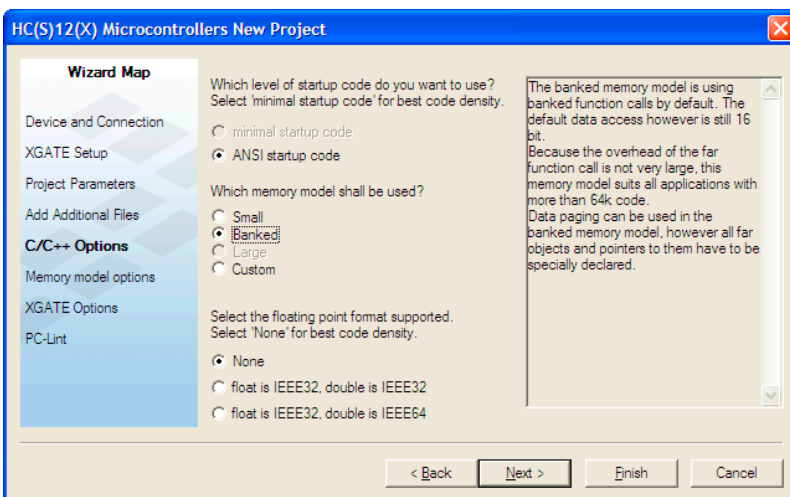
HC(S)12(X) Microcontrollers New Project

Wizard Map

Device and Connection

XGATE Setup

Project Parameters

Add Additional Files

C/C++ Options

Memory model options

XGATE Options

PC-Lint

Which level of startup code do you want to use?
Select 'minimal startup code' for best code density.

minimal startup code

ANSI startup code

Which memory model shall be used?

Small

Banked

Large

Custom

Select the floating point format supported.
Select 'None' for best code density.

None

float is IEEE32, double is IEEE32

float is IEEE32, double is IEEE64

The banked memory model is using banked function calls by default. The default data access however is still 16 bit.
Because the overhead of the far function call is not very large, this memory model suits all applications with more than 64k code.
Data paging can be used in the banked memory model, however all far objects and pointers to them have to be specially declared.

< Back

Next >

Finish

Cancel